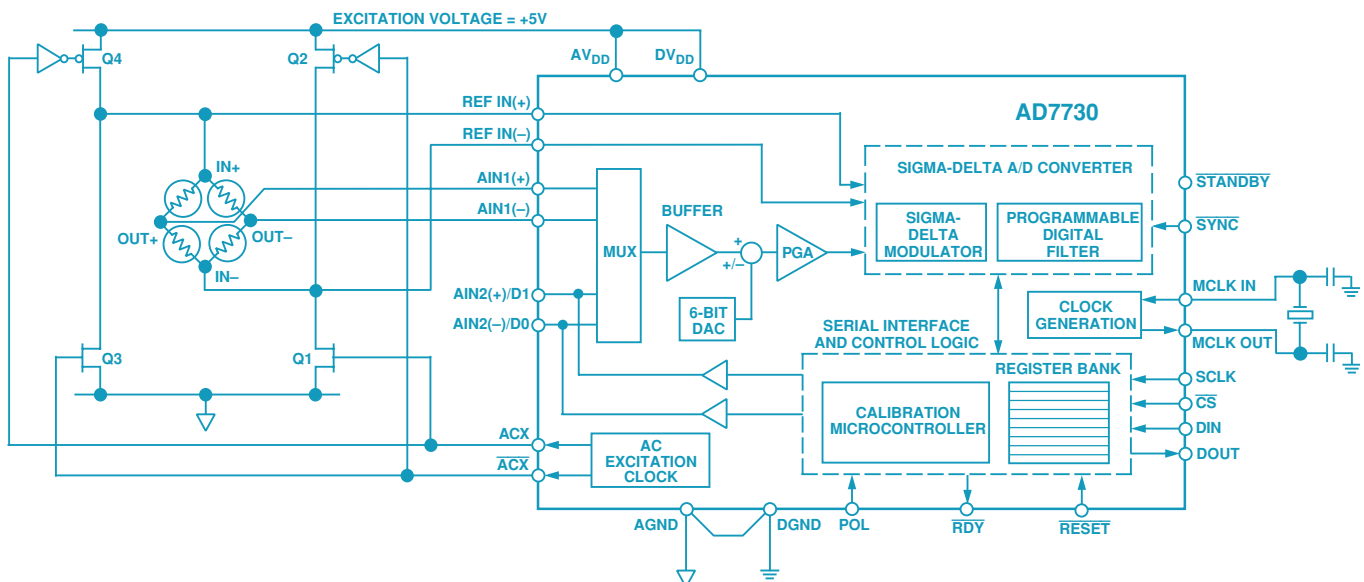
EXCITATION VOLTAGE = +5V

Q4
Q2
$AV_{DD}$
$DV_{DD}$
REF IN(+)
AD7730
REF IN(–)
IN+
AIN1(+)
SIGMA-DELTA A/D CONVERTER
$\overline{STANDBY}$
AIN1(–)
BUFFER
SIGMA-DELTA MODULATOR
PROGRAMMABLE DIGITAL FILTER
$\overline{SYNC}$
OUT+
OUT–
MUX
+
+/–
PGA
IN–
MCLK IN
AIN2(+)/D1
6-BIT DAC
CLOCK GENERATION
AIN2(–)/D0
SERIAL INTERFACE AND CONTROL LOGIC
MCLK OUT
Q3
Q1
REGISTER BANK
SCLK
CALIBRATION MICROCONTROLLER
$\overline{CS}$
DIN
ACX
AC EXCITATION CLOCK
DOUT
$\overline{ACX}$
AGND
DGND
POL
$\overline{RDY}$
$\overline{RESET}$